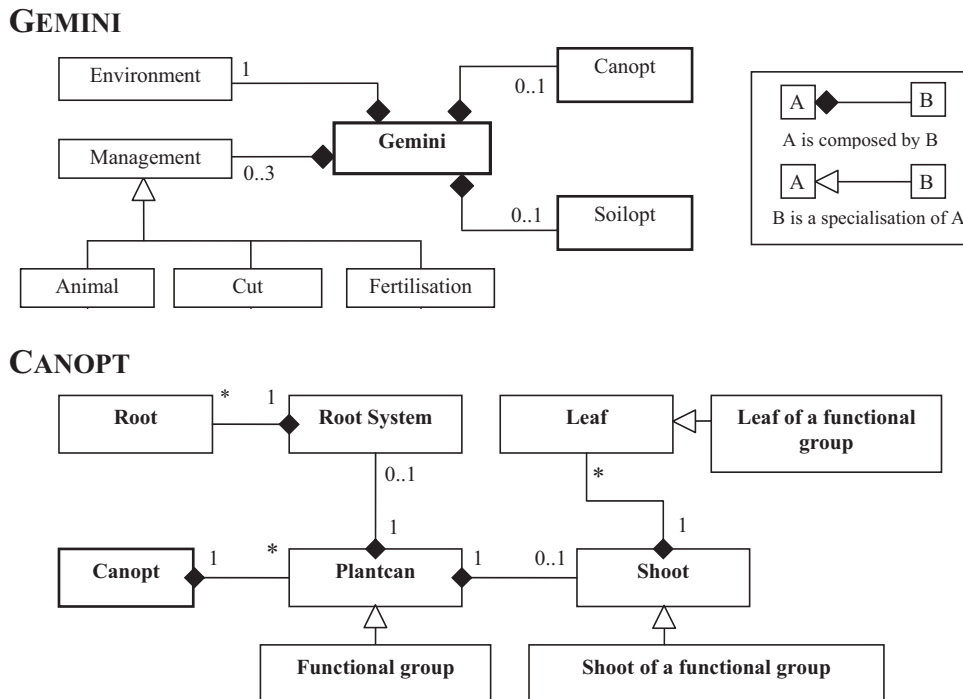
GEMINI

Environment 1

Canopt 0..1

Gemini

Management 0..3

Soilopt 0..1

Animal

Cut

Fertilisation

A B
A is composed by B

A B
B is a specialisation of A

CANOPT

Root * 1 Root System

Leaf

Leaf of a functional group

0..1

*

1

1

Canopt 1 * Plantcan 1 0..1 Shoot

Functional group

Shoot of a functional group